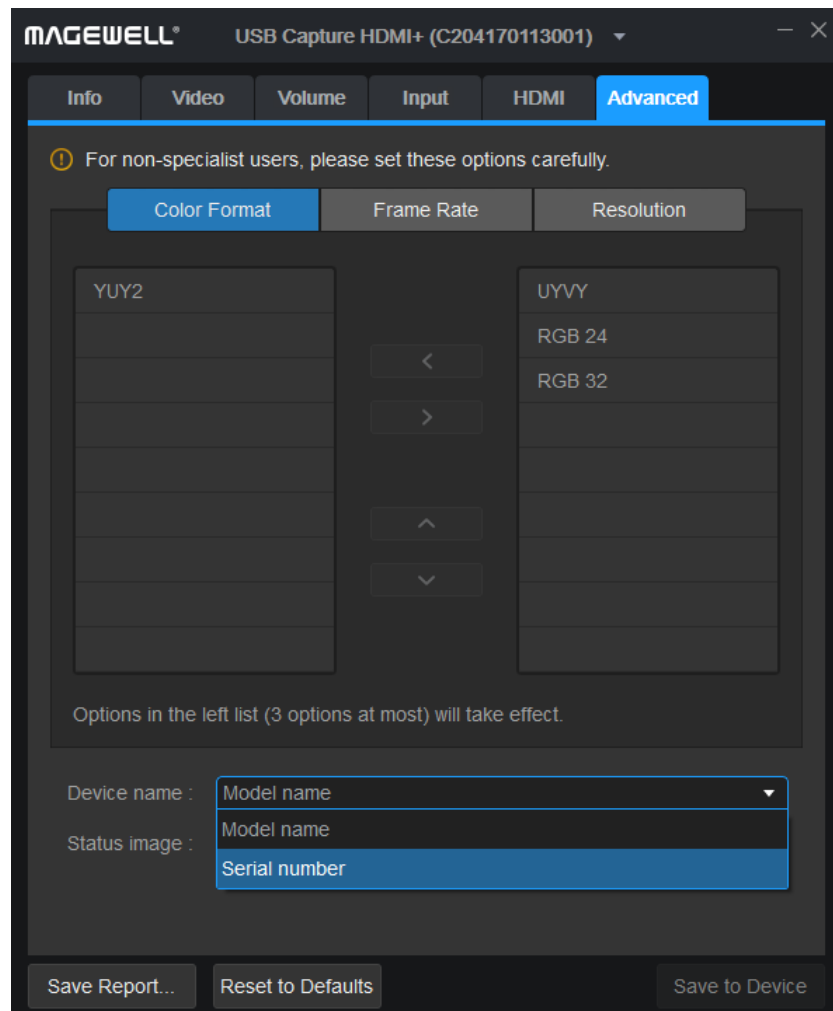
MAGEWELL® USB Capture HDMI+ (C204170113001) ▾ — ✕

Info Video Volume Input HDMI Advanced

ⓘ For non-specialist users, please set these options carefully.

Color Format Frame Rate Resolution

YUY2

UYVY
RGB 24
RGB 32

<
>
^
v

Options in the left list (3 options at most) will take effect.

Device name : Model name ▾
Model name
Serial number
Status image :

Save Report... Reset to Defaults Save to Device